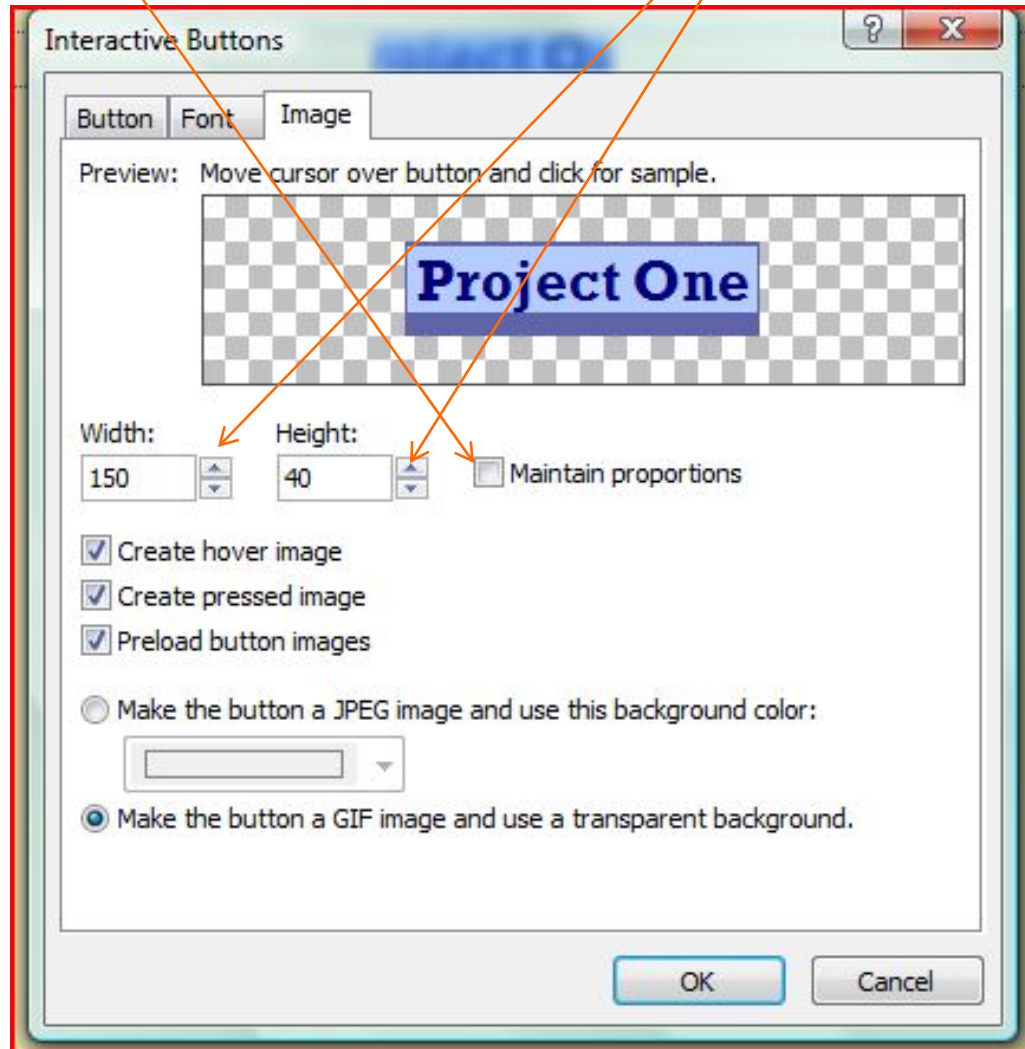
Interactive Buttons

?
X

Button
Font
Image

Preview: Move cursor over button and click for sample.

Project One

Width:
150

Height:
40

Maintain proportions

Create hover image
Create pressed image
Preload button images

Make the button a JPEG image and use this background color:

Make the button a GIF image and use a transparent background.

OK
Cancel